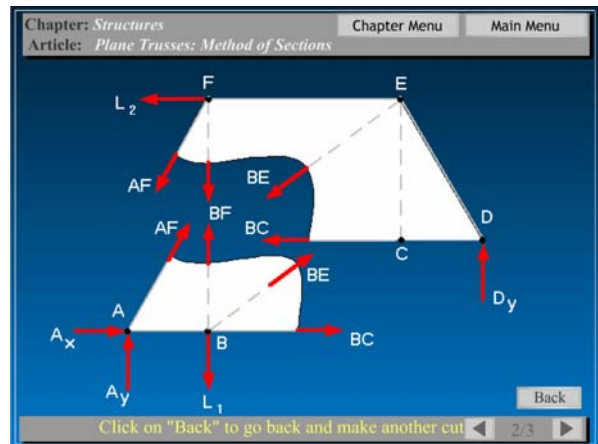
Chapter: Structures
Article: Plane Trusses: Method of Sections

Chapter Menu
Main Menu

F
E
$L_2$
AF
BE
BF
AF
BC
D
C
BE
$D_y$
A
$A_x$
B
BC
$A_y$
$L_1$

Back

Click on "Back" to go back and make another cut
2/3